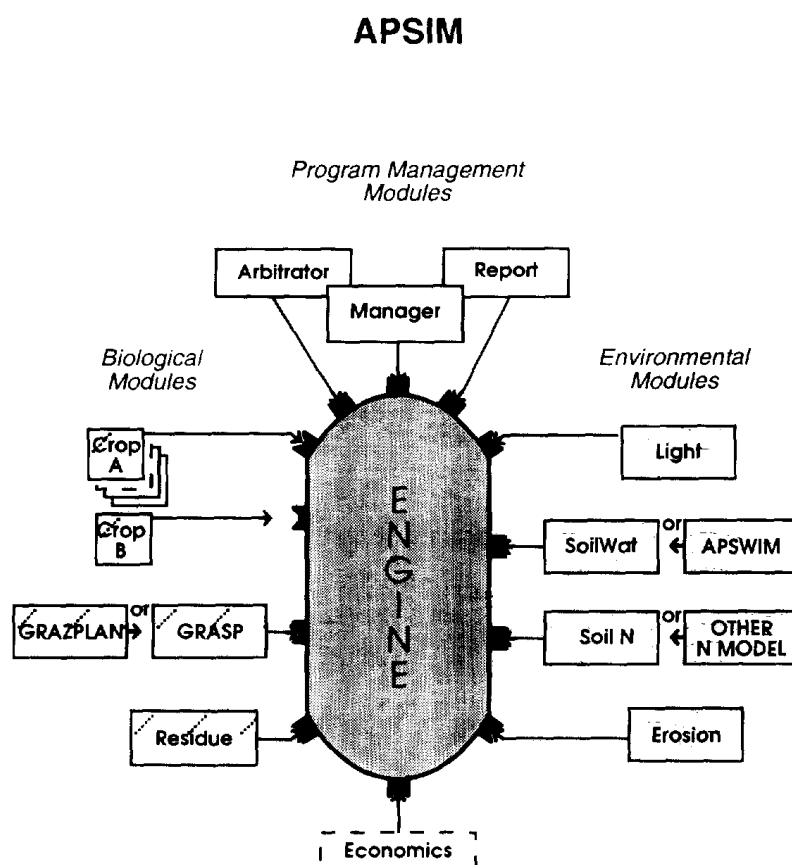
APSIM

Program Management Modules

Arbitrator

Manager

Report

Biological Modules

Environmental Modules

Crop A

Crop B

GRAZPLAN

or

GRASP

Residue

ENGINE

Light

SoilWat

or

APSWIM

Soil N

or

OTHER N MODEL

Erosion

Economics